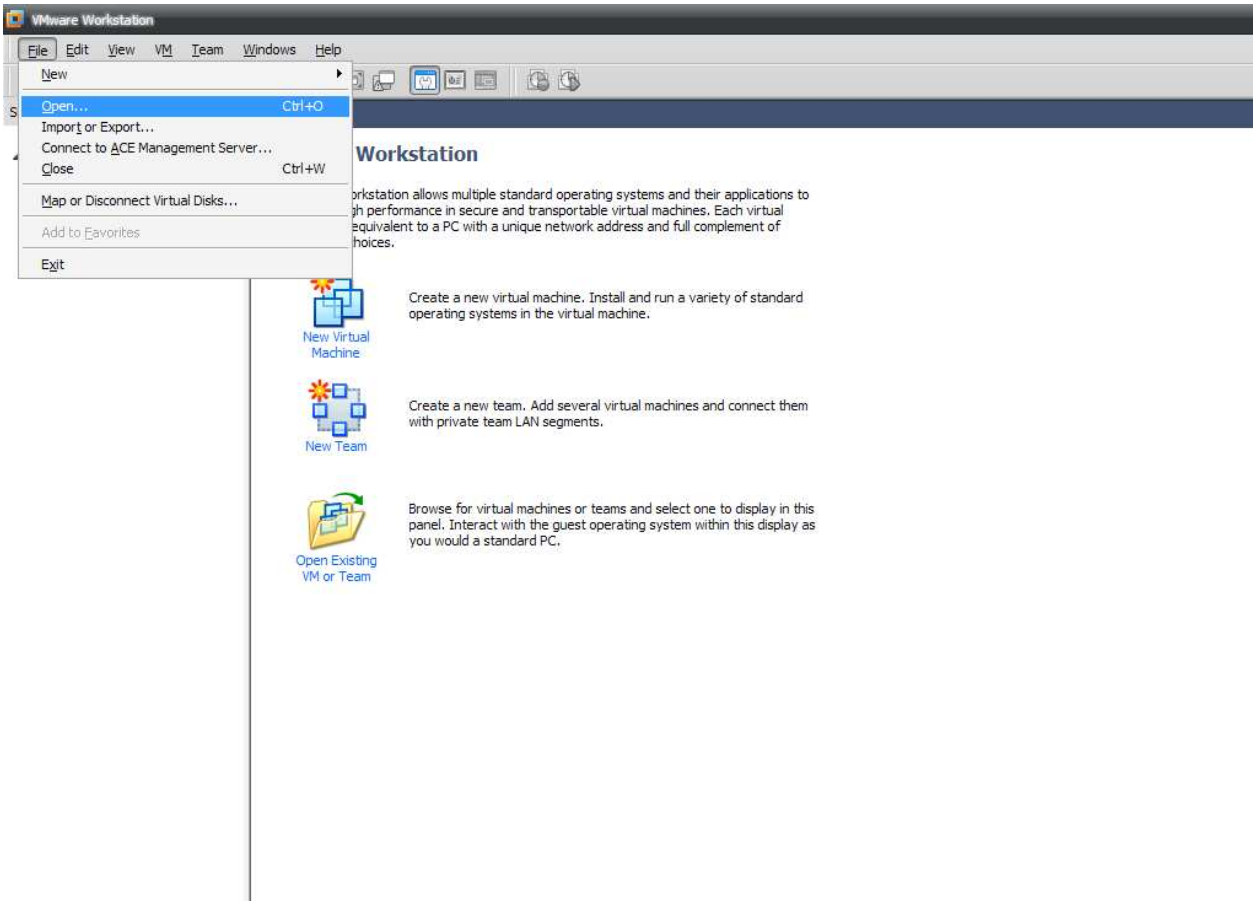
VMware Workstation

File Edit View VM Team Windows Help

New
Open... Ctrl+O
Import or Export...
Connect to ACE Management Server...
Close Ctrl+W
Map or Disconnect Virtual Disks...
Add to Favorites
Exit

S

Workstation

orkstation allows multiple standard operating systems and their applications to gh performance in secure and transportable virtual machines. Each virtual equivalent to a PC with a unique network address and full complement of hoices.

New Virtual Machine

Create a new virtual machine. Install and run a variety of standard operating systems in the virtual machine.

New Team

Create a new team. Add several virtual machines and connect them with private team LAN segments.

Open Existing VM or Team

Browse for virtual machines or teams and select one to display in this panel. Interact with the guest operating system within this display as you would a standard PC.